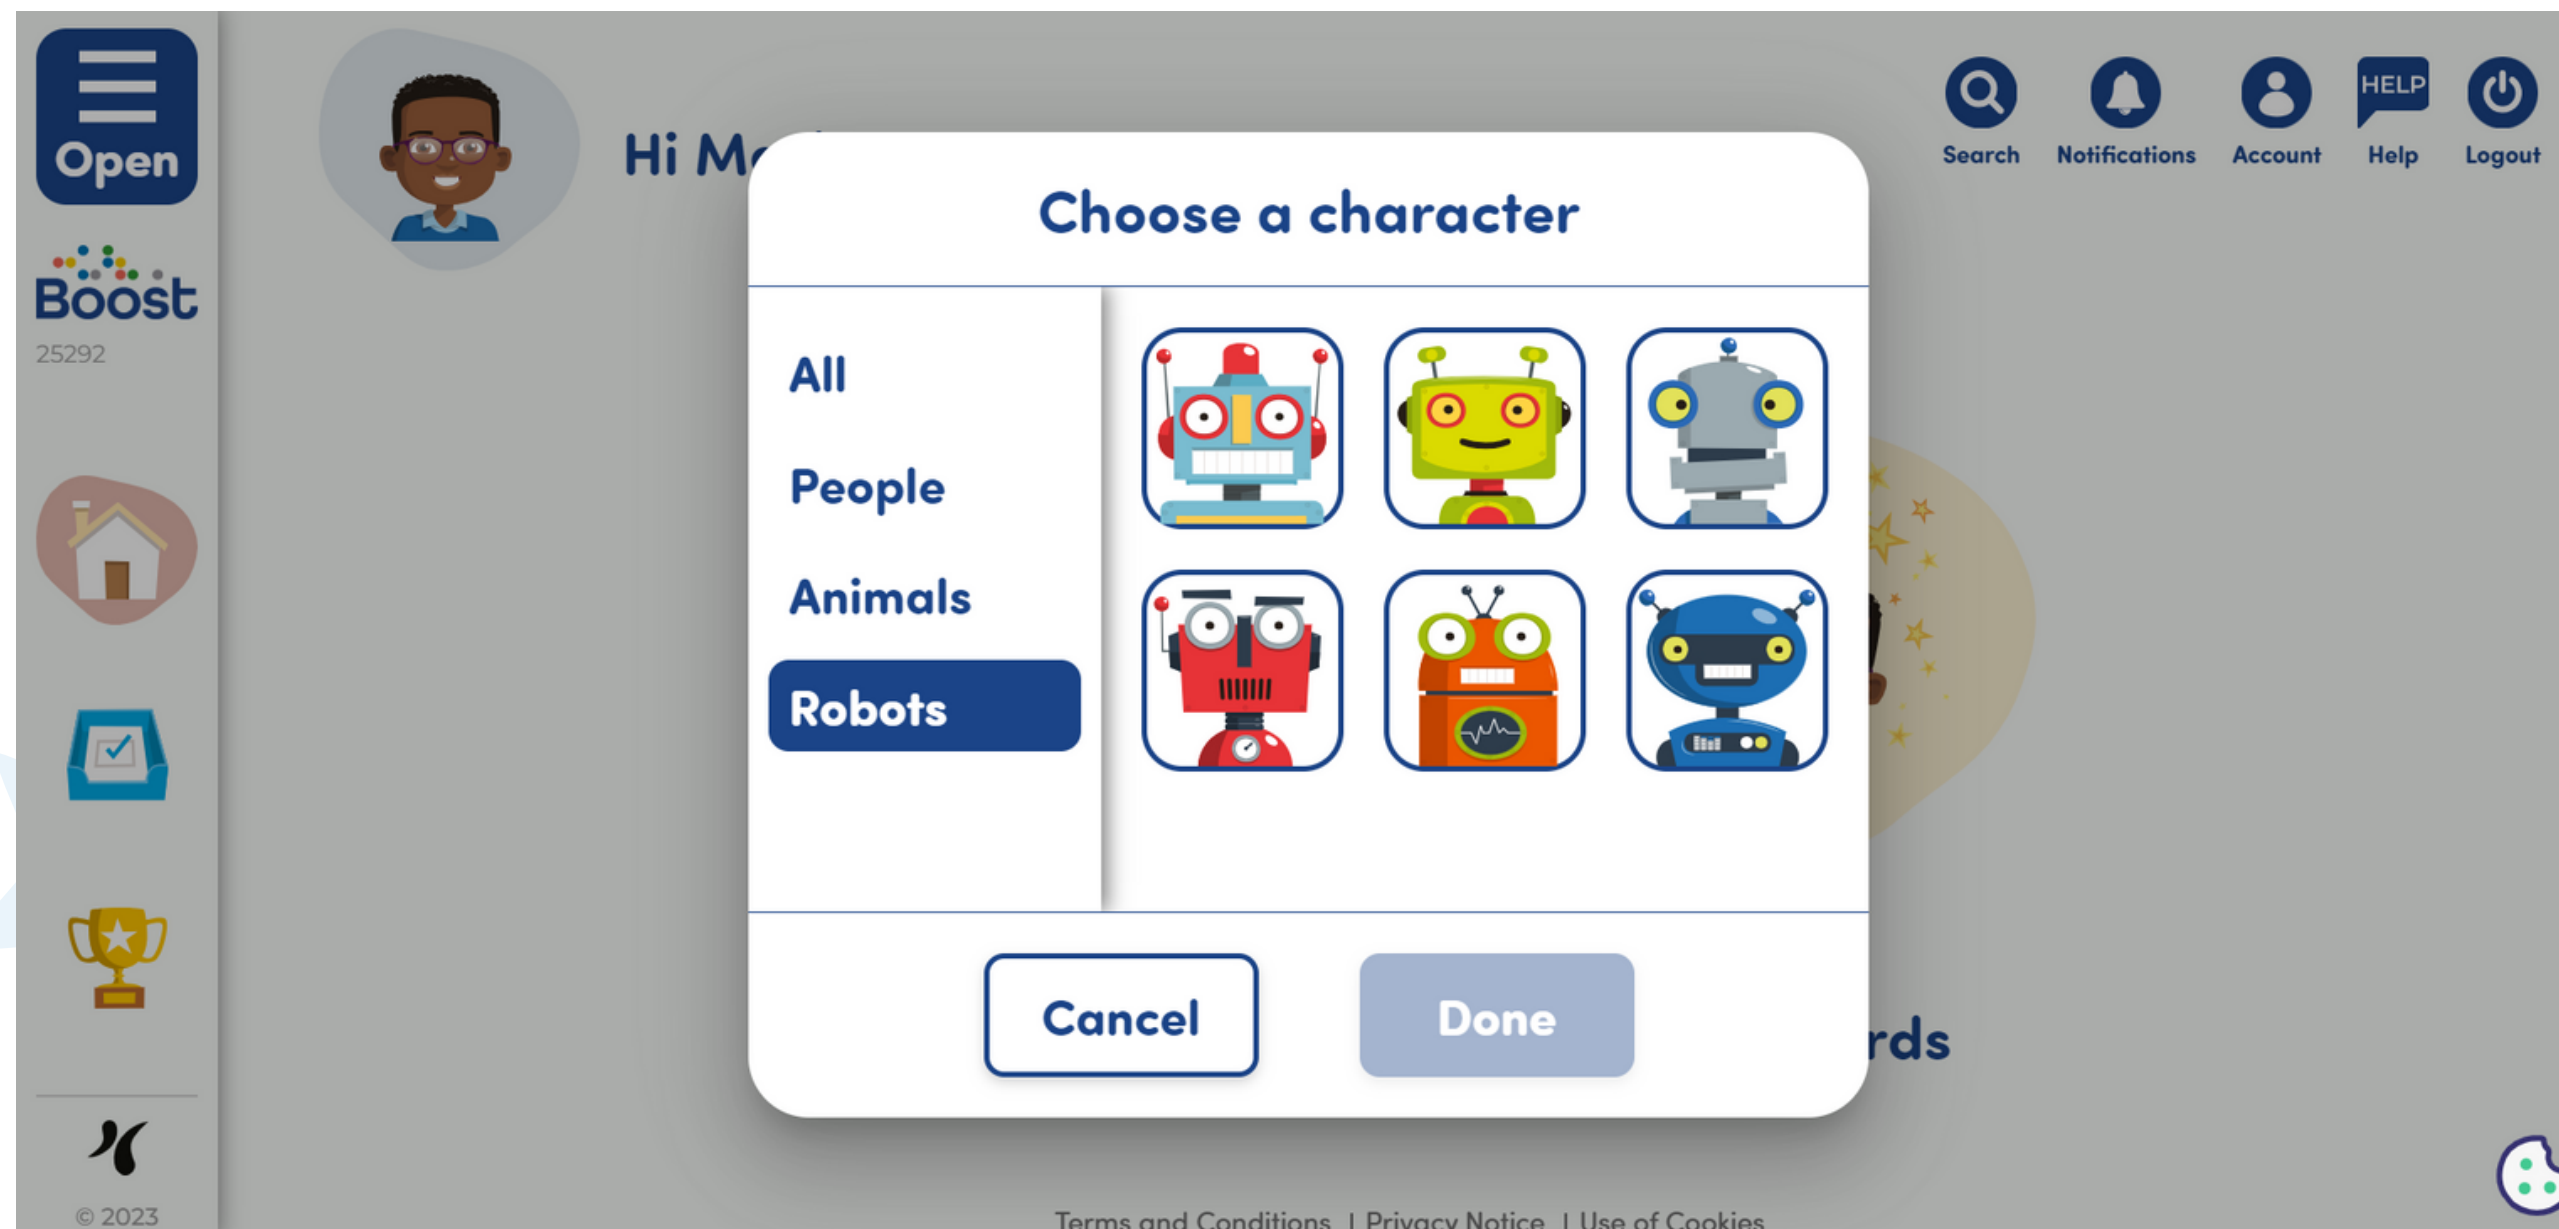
Open

Boost
25292

© 2023

Hi M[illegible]

HELP

Search Notifications Account Help Logout

Choose a character

All
People
Animals
Robots

Cancel Done

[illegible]rds

Terms and Conditions | Privacy Notice | Use of Cookies